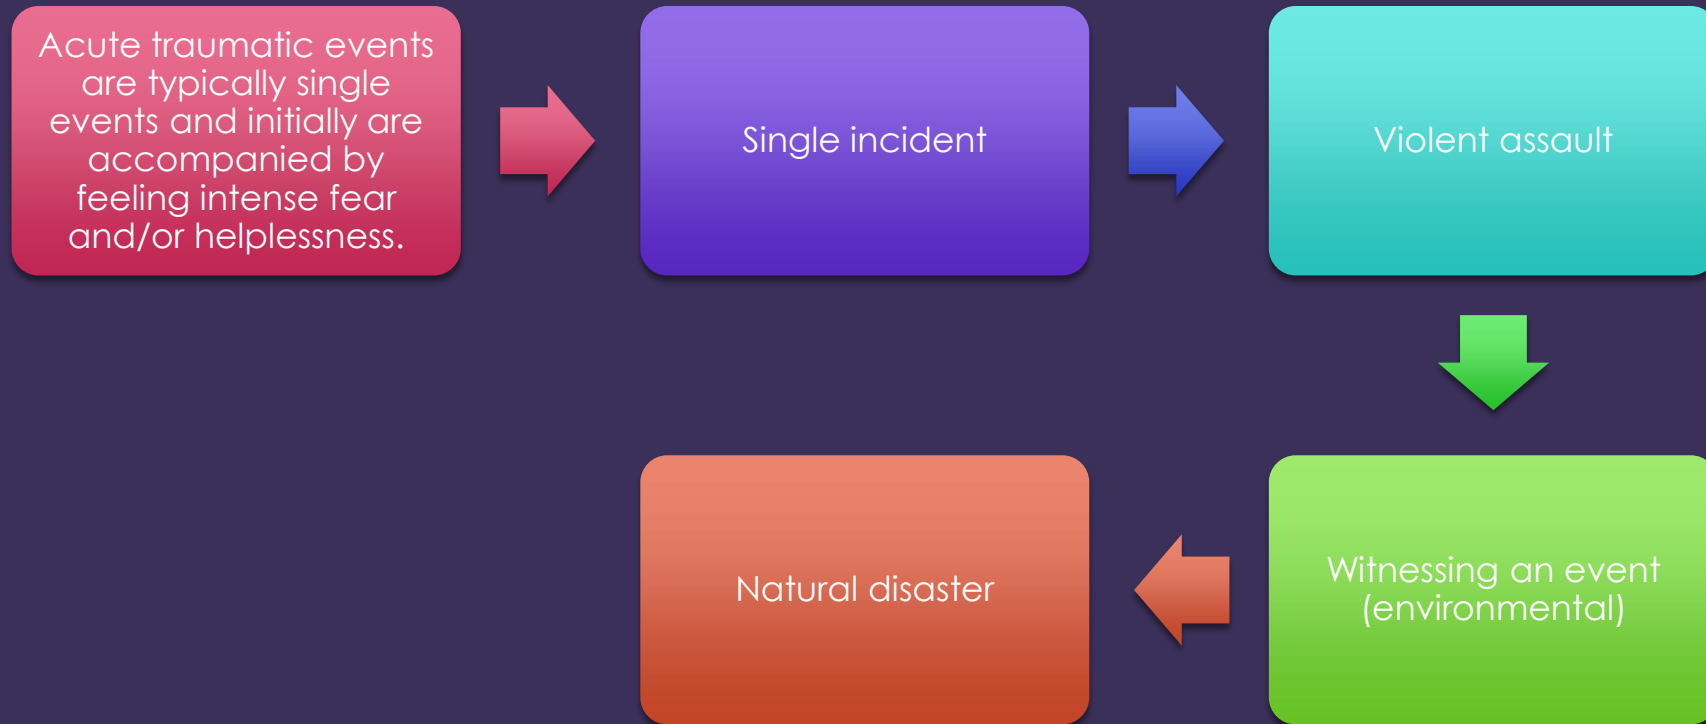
Acute traumatic events are typically single events and initially are accompanied by feeling intense fear and/or helplessness.

Single incident

Violent assault

Witnessing an event (environmental)

Natural disaster